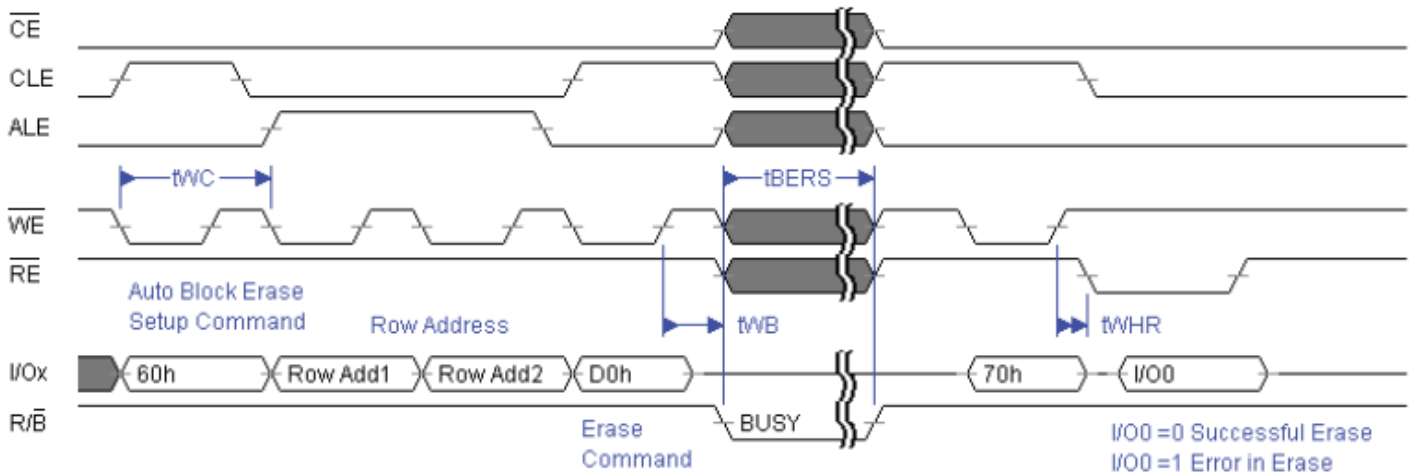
$\overline{CE}$

CLE

ALE

tWC

tBERS

$\overline{WE}$

$\overline{RE}$

Auto Block Erase Setup Command

Row Address

tWB

tWHR

I/Ox

60h

Row Add1

Row Add2

D0h

70h

I/O0

R/$\overline{B}$

BUSY

Erase Command

I/O0 =0 Successful Erase
I/O0 =1 Error in Erase